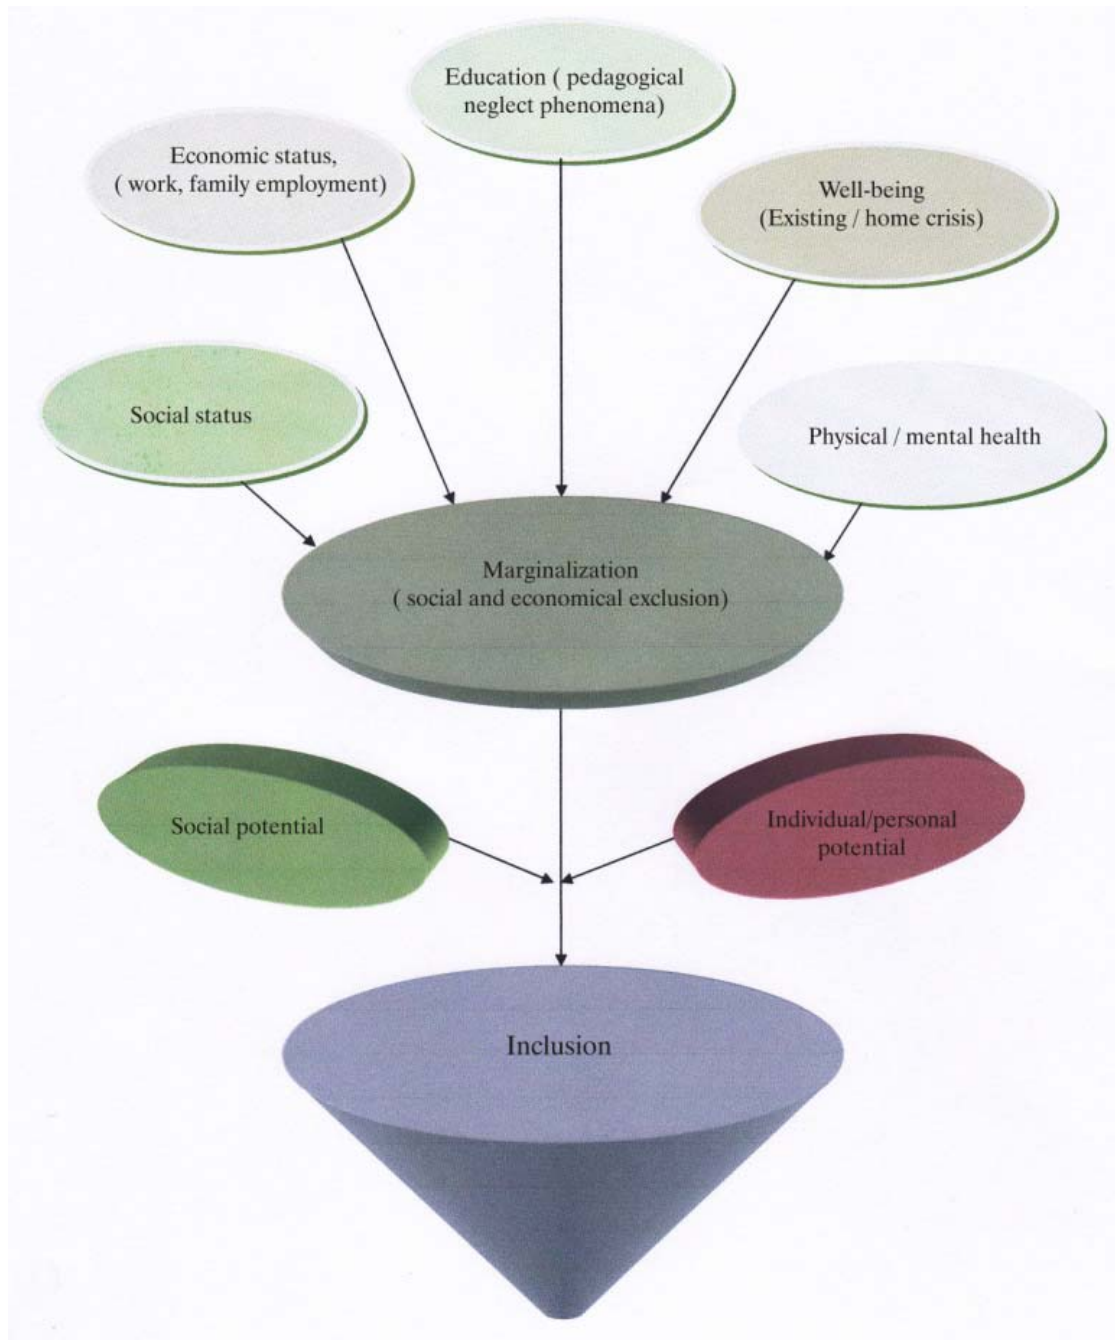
Education ( pedagogical neglect phenomena)

Economic status, ( work, family employment)

Well-being (Existing / home crisis)

Social status

Physical / mental health

Marginalization ( social and economical exclusion)

Social potential

Individual/personal potential

Inclusion